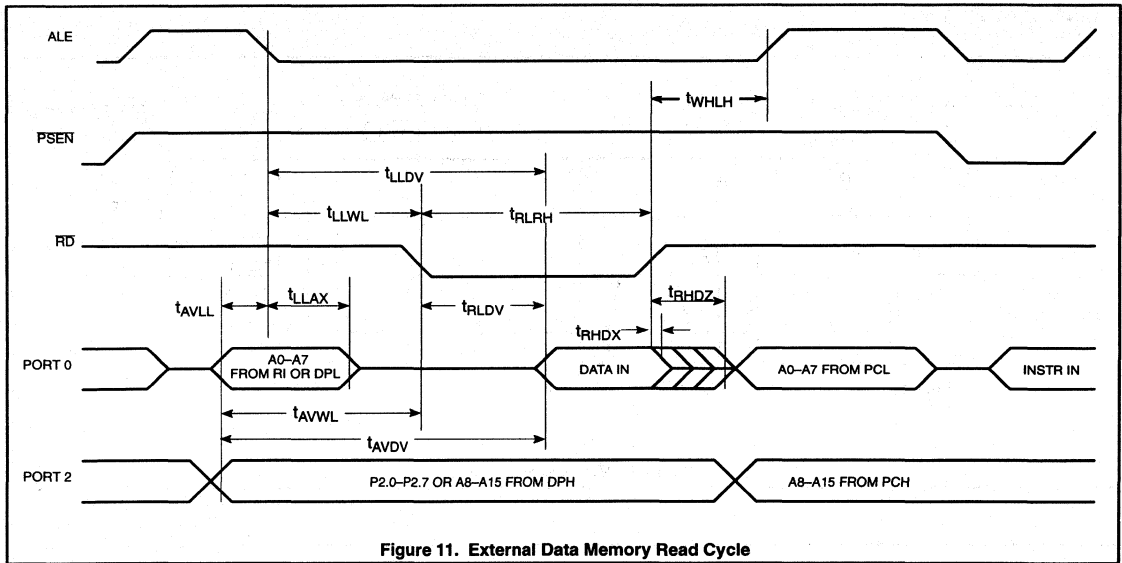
ALE

$t_{WHLH}$

$\overline{PSEN}$

$t_{LLDV}$

$t_{LLWL}$

$t_{RLRH}$

$\overline{RD}$

$t_{AVLL}$

$t_{LLAX}$

$t_{RLDV}$

$t_{RHDZ}$

$t_{RHDX}$

PORT 0

A0–A7 FROM RI OR DPL

DATA IN

A0–A7 FROM PCL

INSTR IN

$t_{AVWL}$

$t_{AVDV}$

PORT 2

P2.0–P2.7 OR A8–A15 FROM DPH

A8–A15 FROM PCH

Figure 11. External Data Memory Read Cycle